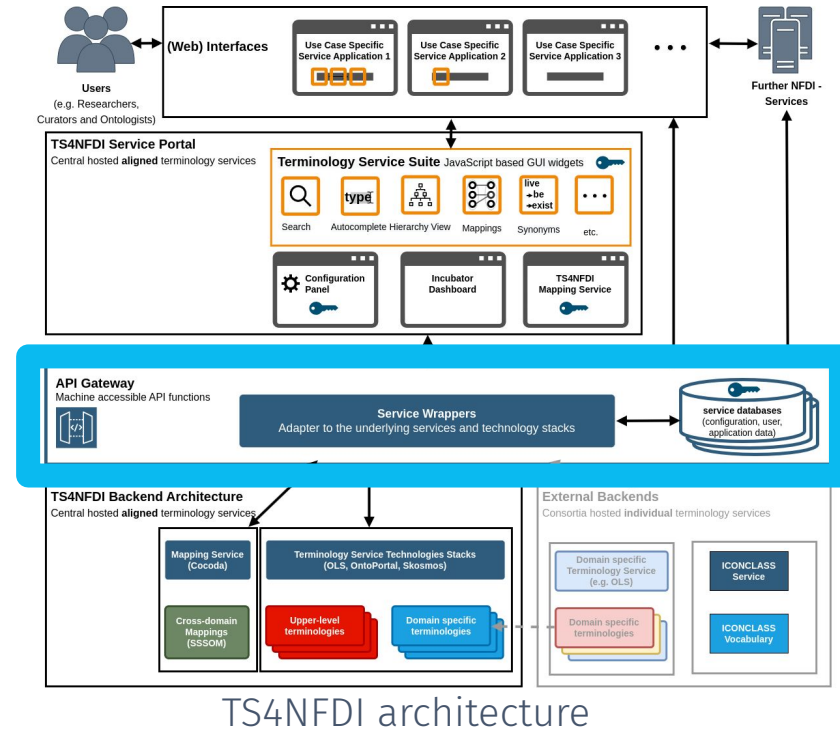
Users
(e.g. Researchers, Curators and Ontologists)

(Web) Interfaces

Use Case Specific Service Application 1

Use Case Specific Service Application 2

Use Case Specific Service Application 3

• • •

Further NFDI - Services

TS4NFDI Service Portal
Central hosted aligned terminology services

Terminology Service Suite JavaScript based GUI widgets

Search

type

Autocomplete

Hierarchy View

Mappings

live
→be
→exist

Synonyms

• • •

etc.

Configuration Panel

Incubator Dashboard

TS4NFDI Mapping Service

API Gateway
Machine accessible API functions

Service Wrappers
Adapter to the underlying services and technology stacks

service databases
(configuration, user, application data)

TS4NFDI Backend Architecture
Central hosted aligned terminology services

Mapping Service (Cocoda)

Cross-domain Mappings (SSSOM)

Terminology Service Technologies Stacks (OLS, OntoPortal, Skosmos)

Upper-level terminologies

Domain specific terminologies

External Backends
Consortia hosted individual terminology services

Domain specific Terminology Service (e.g. OLS)

Domain specific terminologies

ICONCLASS Service

ICONCLASS Vocabulary

TS4NFDI architecture